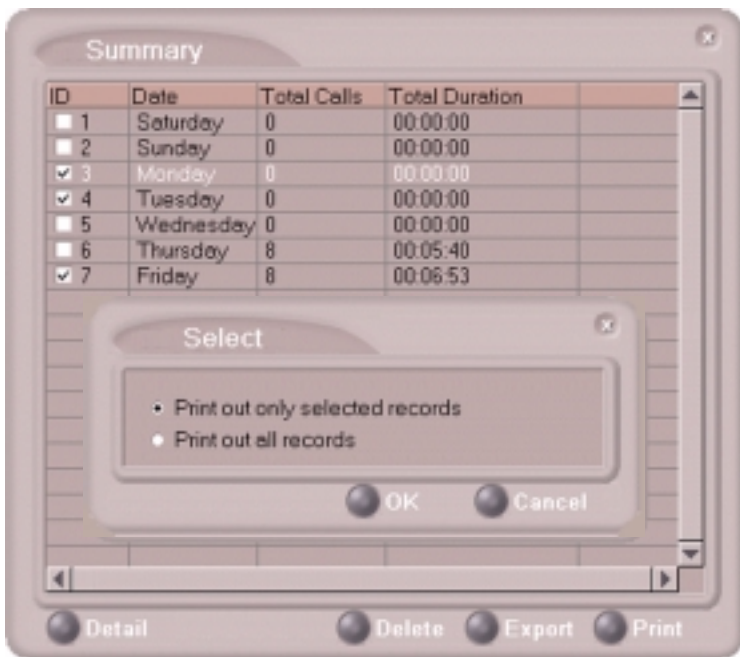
Summary

| ID | Date | Total Calls | Total Duration |
|---|---|---|---|
| 1 | Saturday | 0 | 00:00:00 |
| 2 | Sunday | 0 | 00:00:00 |
| 3 | Monday | 0 | 00:00:00 |
| 4 | Tuesday | 0 | 00:00:00 |
| 5 | Wednesday | 0 | 00:00:00 |
| 6 | Thursday | 8 | 00:05:40 |
| 7 | Friday | 8 | 00:06:53 |

Select

Print out only selected records
Print out all records

OK Cancel

Detail Delete Export Print